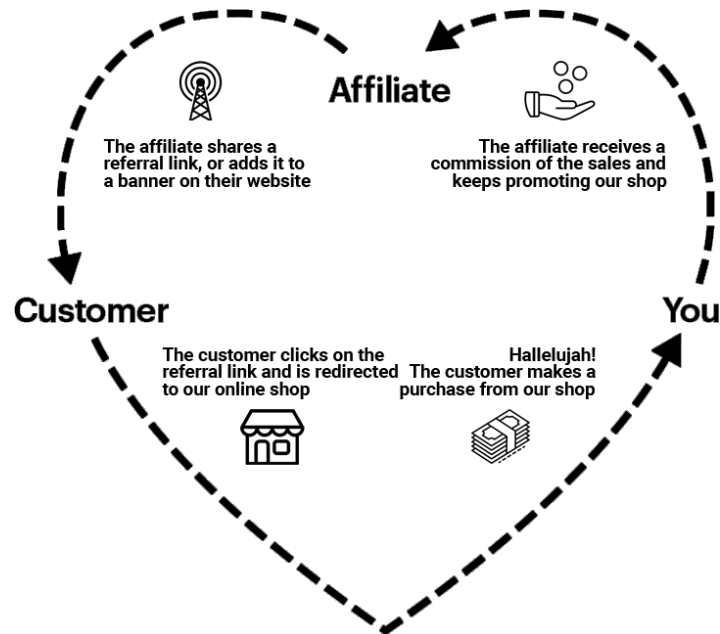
Affiliate

The affiliate shares a referral link, or adds it to a banner on their website

The affiliate receives a commission of the sales and keeps promoting our shop

Customer

You

The customer clicks on the referral link and is redirected to our online shop

Hallelujah! The customer makes a purchase from our shop